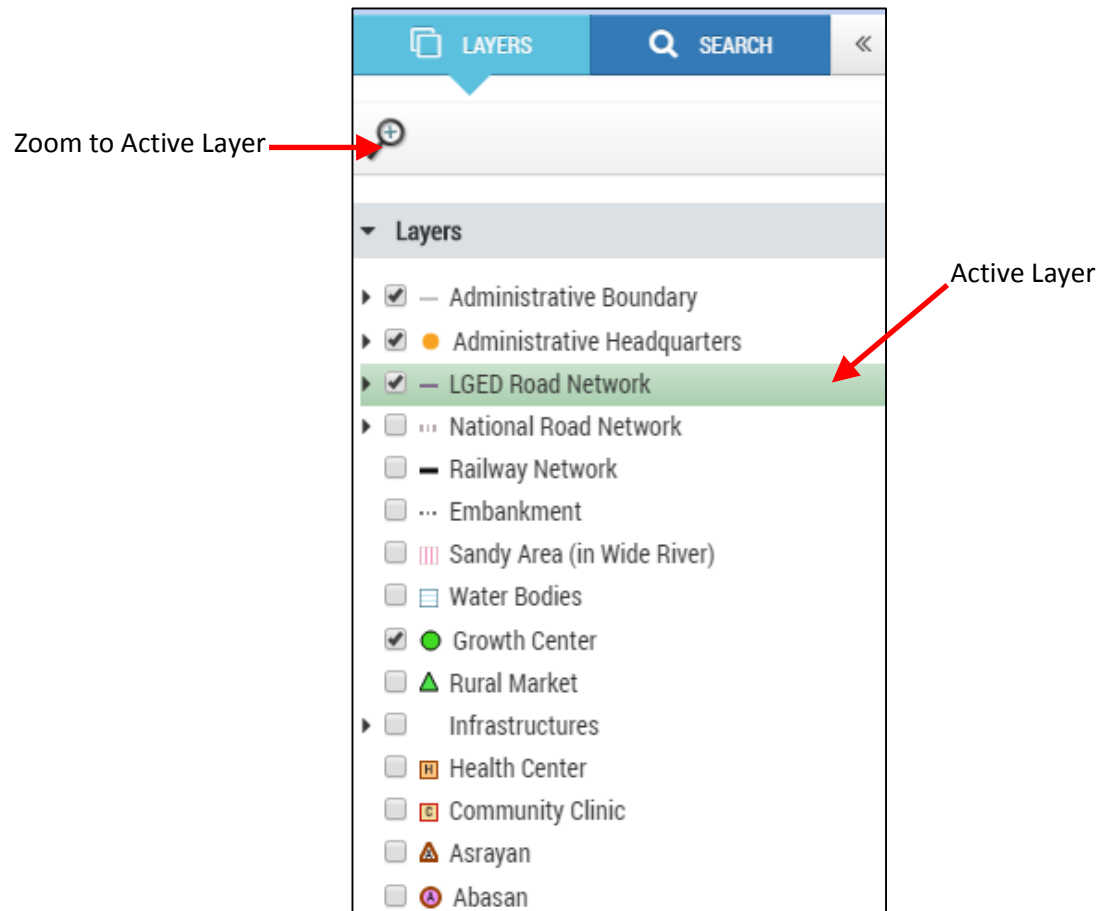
LAYERS
SEARCH
«

Zoom to Active Layer

Layers

Active Layer

Administrative Boundary
Administrative Headquarters
LGED Road Network
National Road Network
Railway Network
Embankment
Sandy Area (in Wide River)
Water Bodies
Growth Center
Rural Market
Infrastructures
H Health Center
C Community Clinic
Asrayan
A Abasan